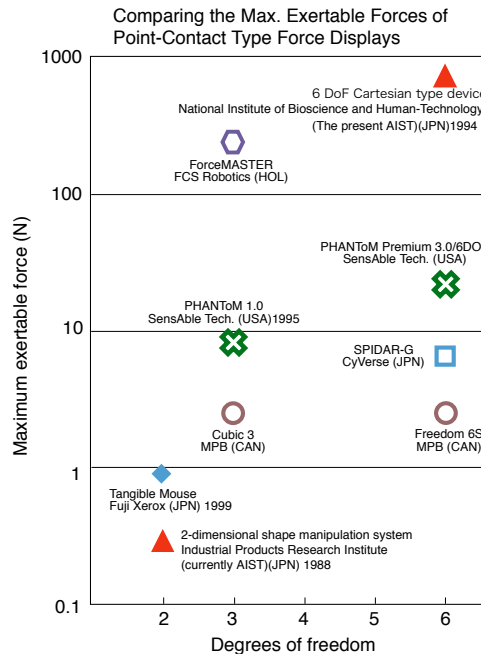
Comparing the Max. Exertable Forces of Point-Contact Type Force Displays

1000

100

10

1

0.1

Maximum exertable force (N)

6 DoF Cartesian type devic
National Institute of Bioscience and Human-Technology
(The present AIST)(JPN)1994

ForceMASTER
FCS Robotics (HOL)

PHANToM Premium 3.0/6DO
SensAble Tech. (USA)

PHANToM 1.0
SensAble Tech. (USA)1995

SPIDAR-G
CyVerse (JPN)

Cubic 3
MPB (CAN)

Freedom 6S
MPB (CAN)

Tangible Mouse
Fuji Xerox (JPN) 1999

2-dimensional shape manipulation system
Industrial Products Research Institute
(currently AIST)(JPN) 1988

2 3 4 5 6

Degrees of freedom